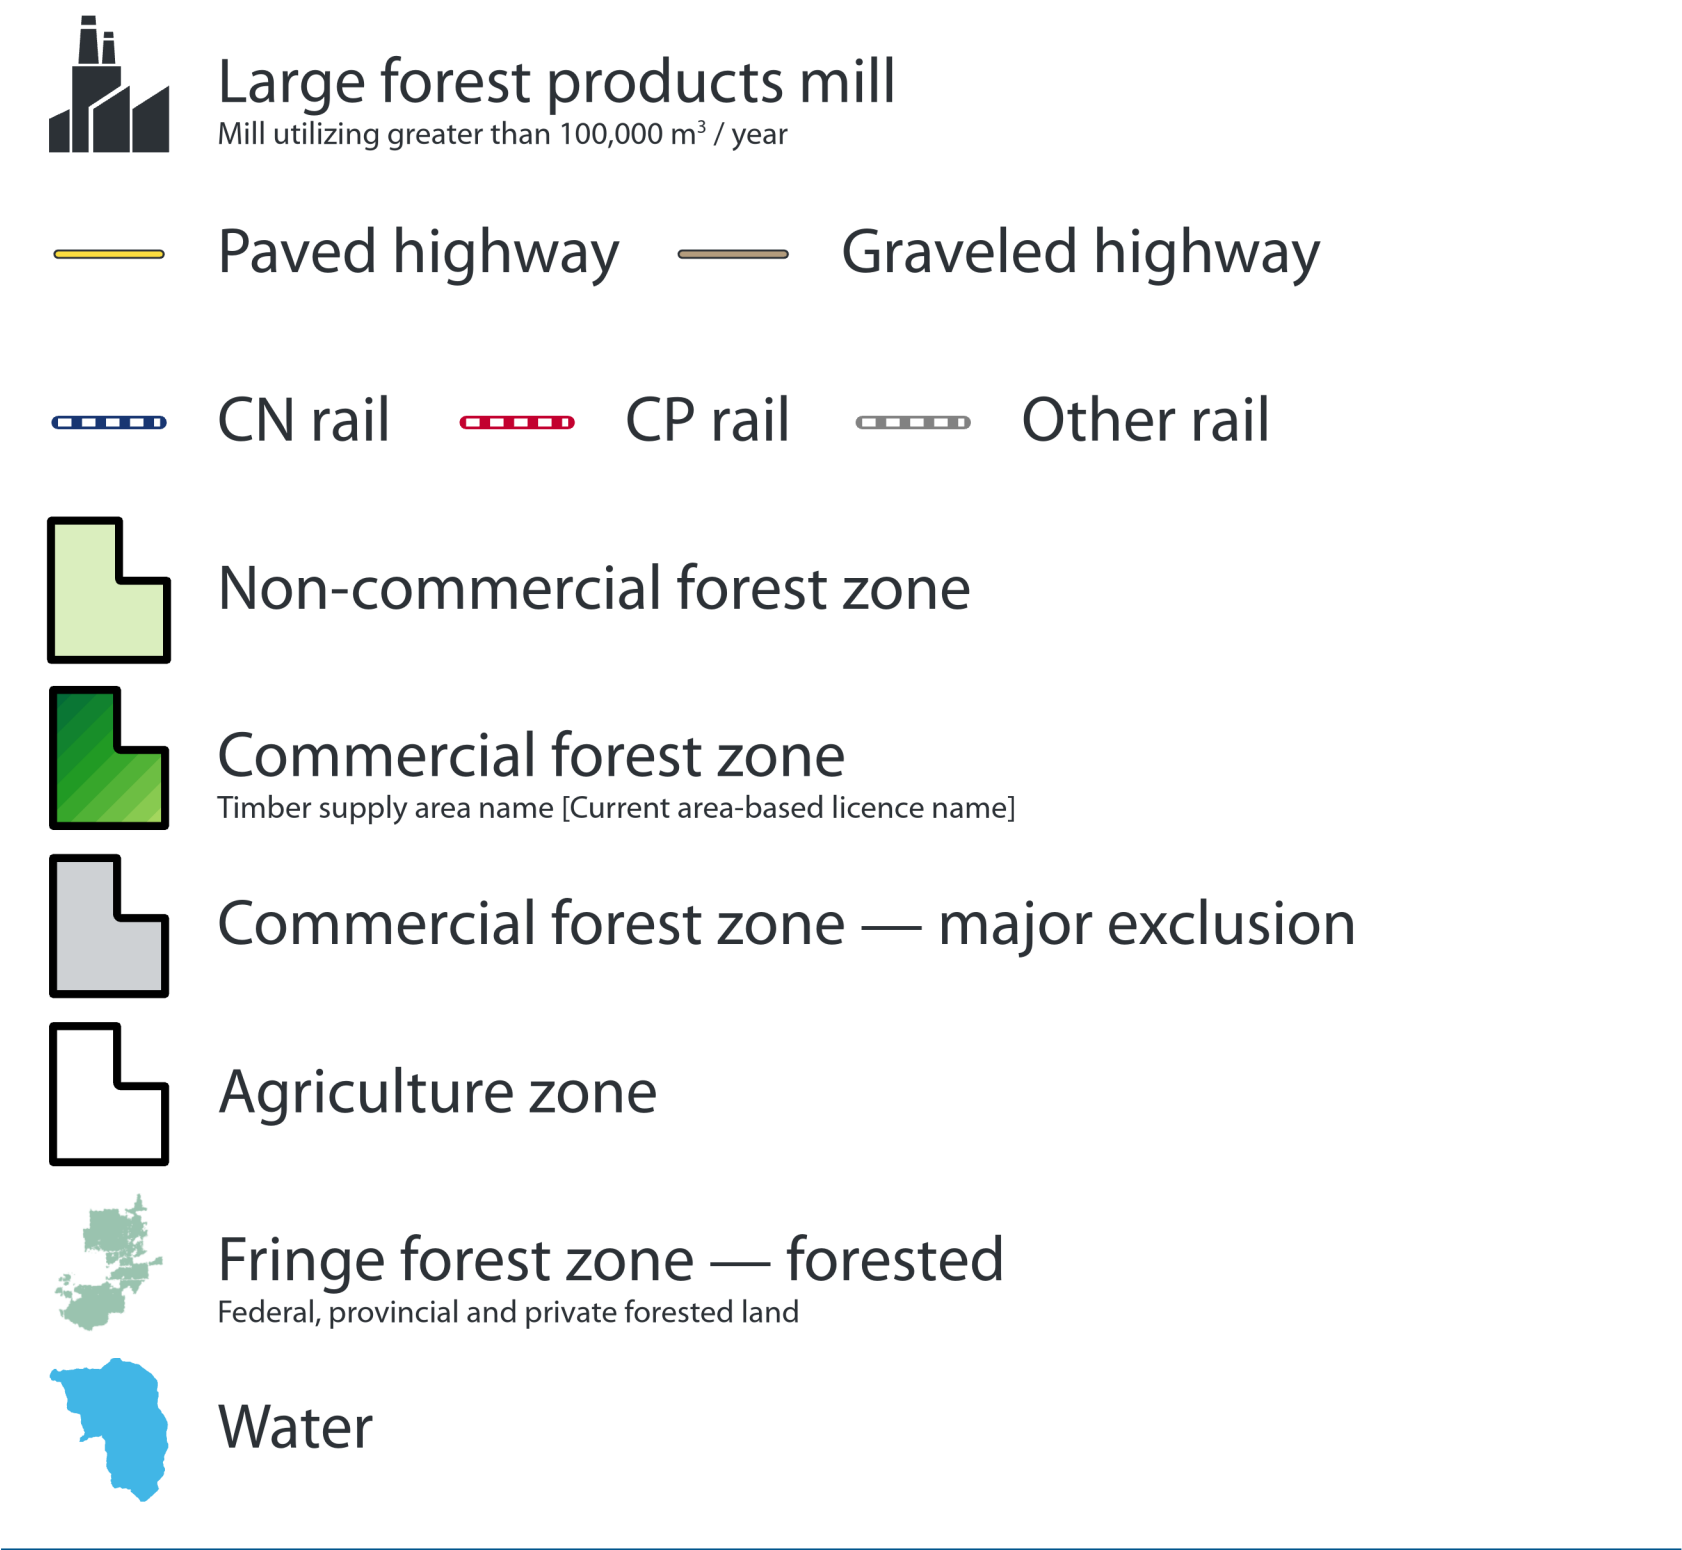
Large forest products mill
Mill utilizing greater than 100,000 $m^3$ / year

Paved highway

Graveled highway

CN rail

CP rail

Other rail

Non-commercial forest zone

Commercial forest zone
Timber supply area name [Current area-based licence name]

Commercial forest zone — major exclusion

Agriculture zone

Fringe forest zone — forested
Federal, provincial and private forested land

Water